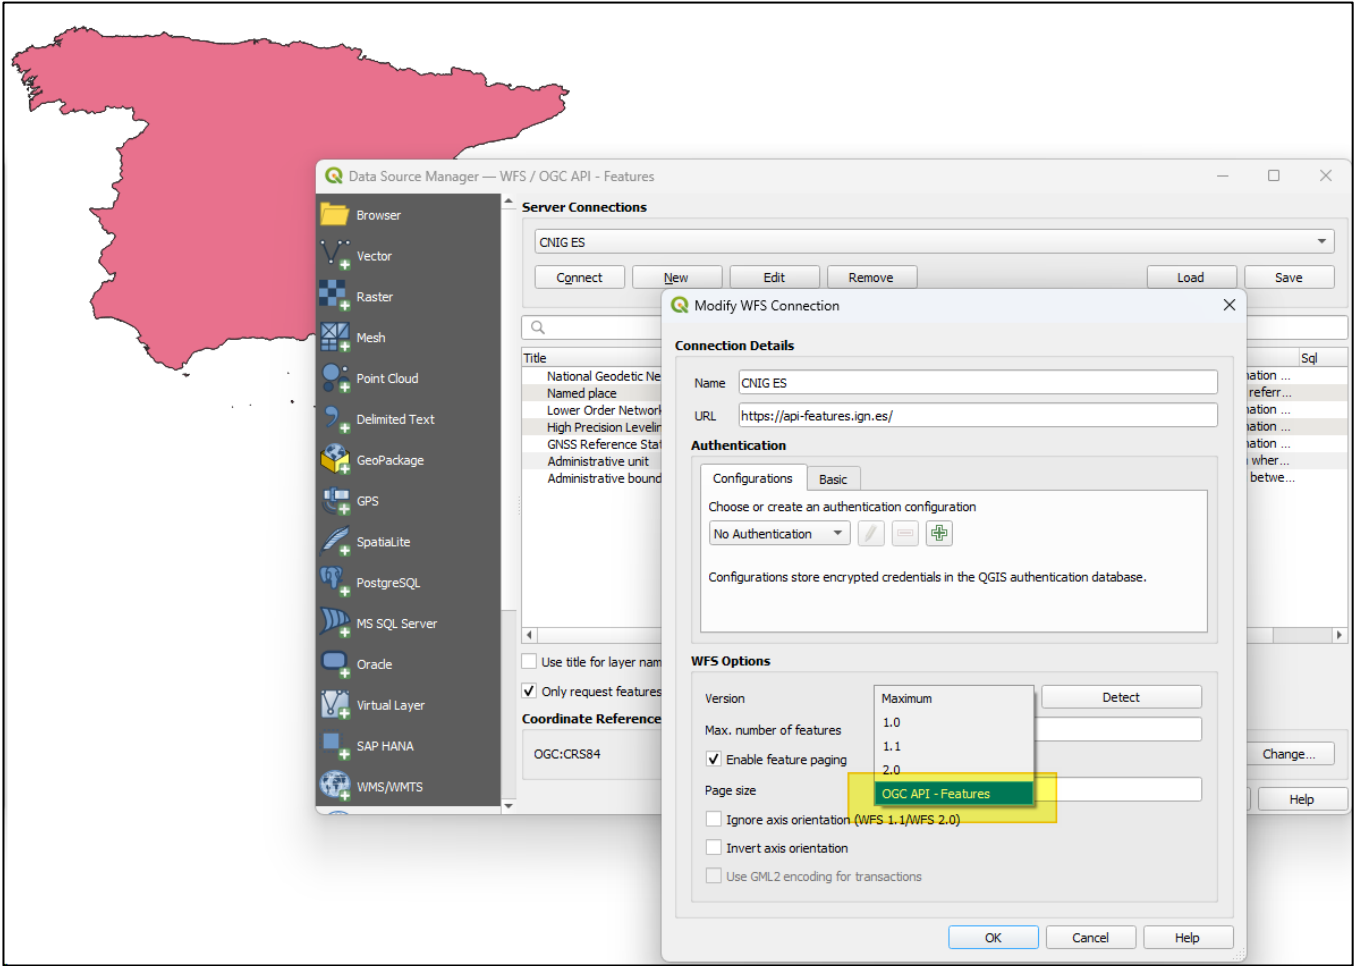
Data Source Manager — WFS / OGC API - Features

Browser
Vector
Raster
Mesh
Point Cloud
Delimited Text
GeoPackage
GPS
SpatiaLite
PostgreSQL
MS SQL Server
Oracle
Virtual Layer
SAP HANA
WMS/WMTS

Server Connections

CNIG ES

Connect New Edit Remove Load Save

| Title | Sql |
|---|---|
| National Geodetic Ne | ation ... |
| Named place | referr... |
| Lower Order Network | ation ... |
| High Precision Levelin | ation ... |
| GNSS Reference Stat | ation ... |
| Administrative unit | wher... |
| Administrative bound | betwe... |

Use title for layer nam
Only request features

Coordinate Reference
OGC:CRS84
Change...
Help

Modify WFS Connection

Connection Details

Name CNIG ES
URL https://api-features.ign.es/

Authentication

Configurations Basic

Choose or create an authentication configuration

No Authentication

Configurations store encrypted credentials in the QGIS authentication database.

WFS Options

Version
Maximum
1.0
1.1
2.0
OGC API - Features
Detect
Max. number of features
Enable feature paging
Page size
Ignore axis orientation (WFS 1.1/WFS 2.0)
Invert axis orientation
Use GML2 encoding for transactions

OK Cancel Help